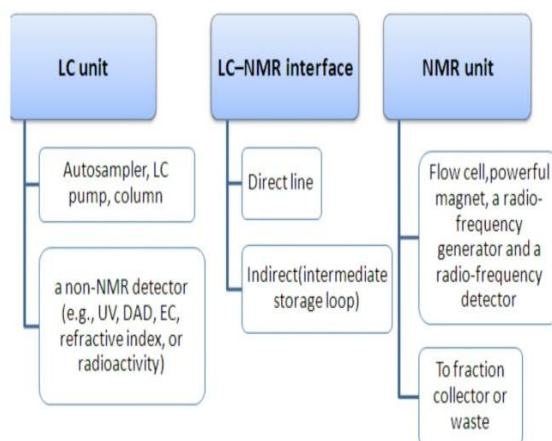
LC unit

Autosampler, LC pump, column

a non-NMR detector (e.g., UV, DAD, EC, refractive index, or radioactivity)

LC–NMR interface

Direct line

Indirect(intermediate storage loop)

NMR unit

Flow cell,powerful magnet, a radio-frequency generator and a radio-frequency detector

To fraction collector or waste